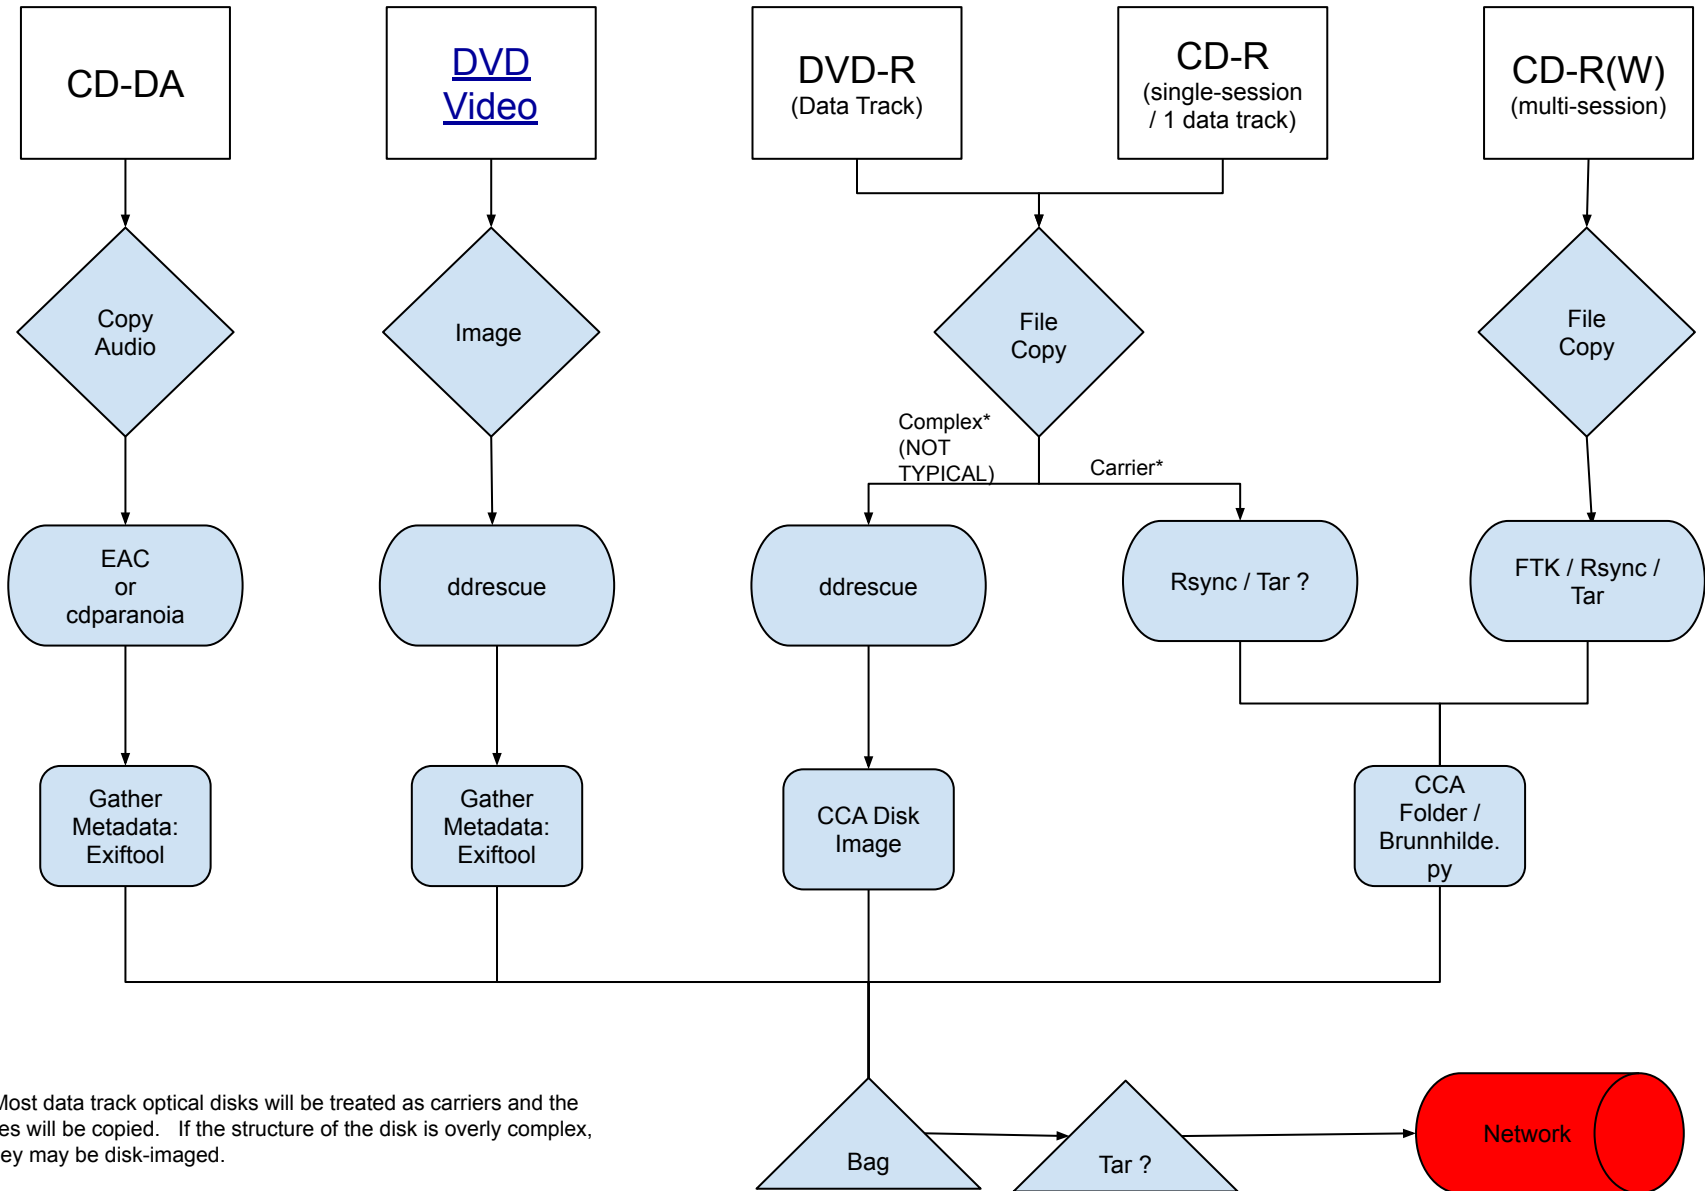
CD-DA

DVD Video

DVD-R
(Data Track)

CD-R
(single-session / 1 data track)

CD-R(W)
(multi-session)

Copy Audio

Image

File Copy

File Copy

Complex*
(NOT TYPICAL)

Carrier*

EAC or cdparanoia

ddrescue

ddrescue

Rsync / Tar ?

FTK / Rsync / Tar

Gather Metadata: Exiftool

Gather Metadata: Exiftool

CCA Disk Image

CCA Folder / Brunnhilde.py

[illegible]ost data track optical disks will be treated as carriers and the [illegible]es will be copied. If the structure of the disk is overly complex, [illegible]ey may be disk-imaged.

Bag

Tar ?

Network